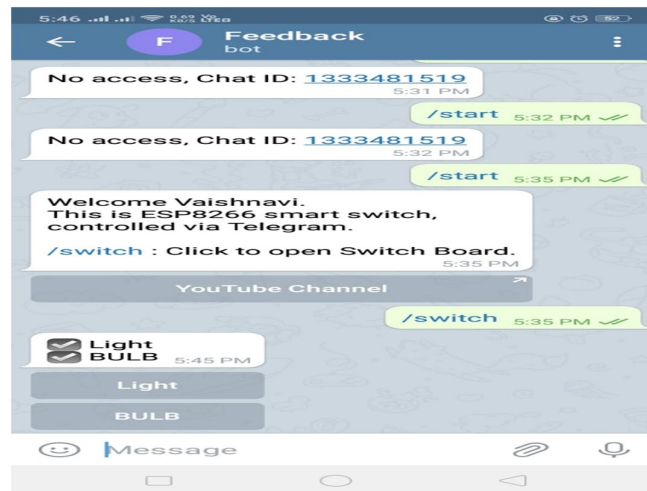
5:46 0.63 KB/S

F Feedback
bot

No access, Chat ID: 1333481519
5:31 PM

/start 5:32 PM

No access, Chat ID: 1333481519
5:32 PM

/start 5:35 PM

Welcome Vaishnavi.
This is ESP8266 smart switch, controlled via Telegram.
/switch : Click to open Switch Board.
5:35 PM

YouTube Channel

/switch 5:35 PM

Light
BULB 5:45 PM

Light

BULB

Message